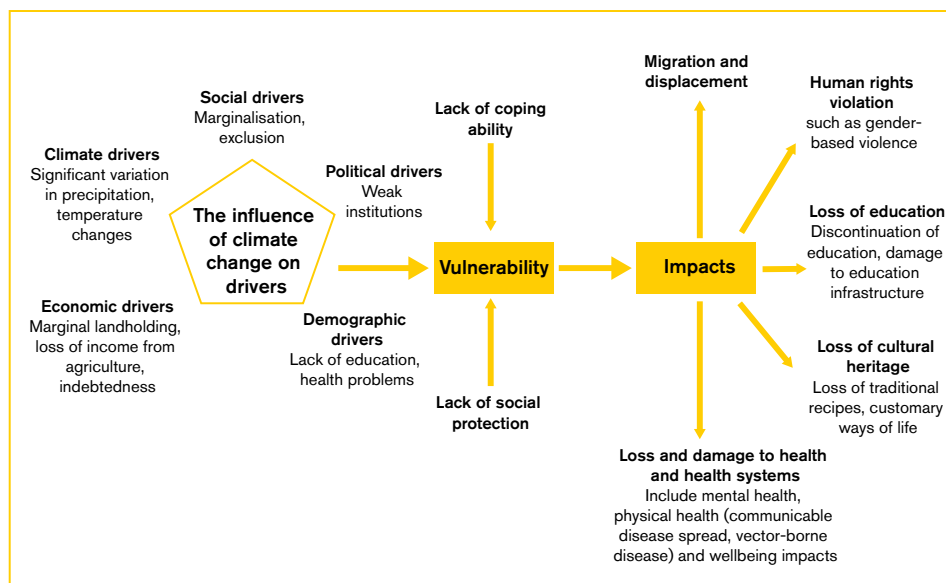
Social drivers
Marginalisation, exclusion

Climate drivers
Significant variation in precipitation, temperature changes

The influence of climate change on drivers

Political drivers
Weak institutions

Economic drivers
Marginal landholding, loss of income from agriculture, indebtedness

Demographic drivers
Lack of education, health problems

Lack of coping ability

Vulnerability

Lack of social protection

Impacts

Migration and displacement

Human rights violation
such as gender-based violence

Loss of education
Discontinuation of education, damage to education infrastructure

Loss of cultural heritage
Loss of traditional recipes, customary ways of life

Loss and damage to health and health systems
Include mental health, physical health (communicable disease spread, vector-borne disease) and wellbeing impacts